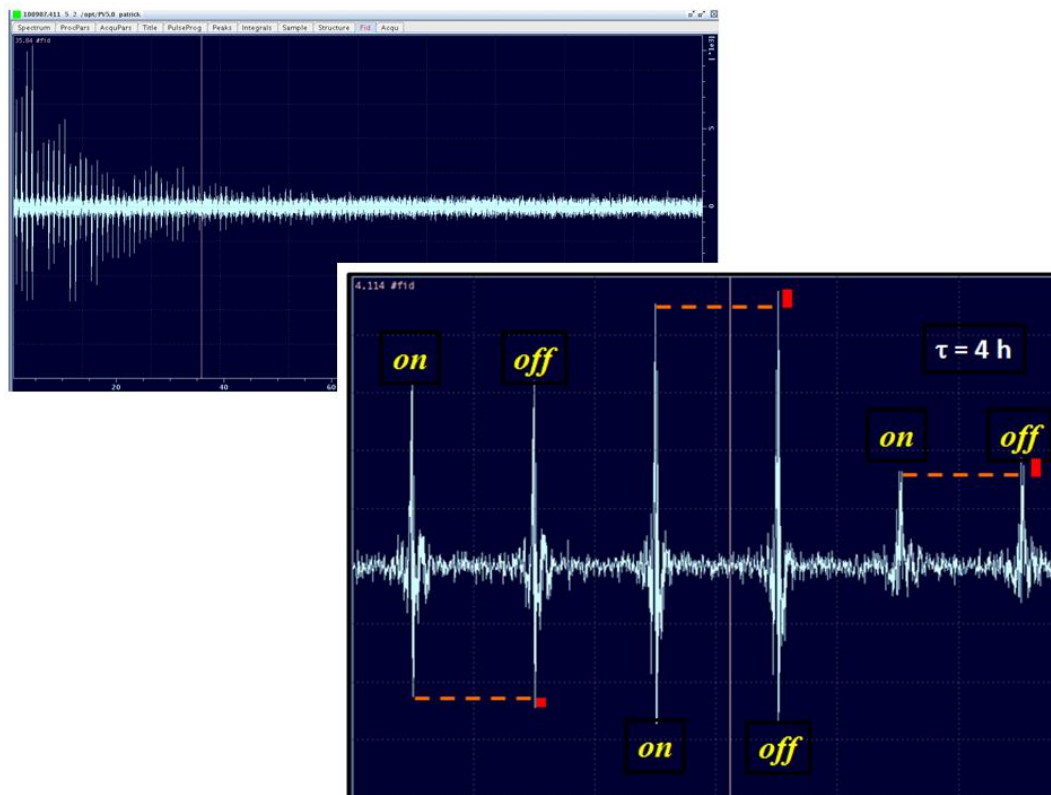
108907.411 5 2 /opt/PV5.0 patrick

Spectrum ProcPars AcquPars Title PulseProg Peaks Integrals Sample Structure Fid Acqu

35.84 #fid

[*1e3]

5

0

20

40

60

4.114 #fid

on

off

τ = 4 h

on

off

on

off